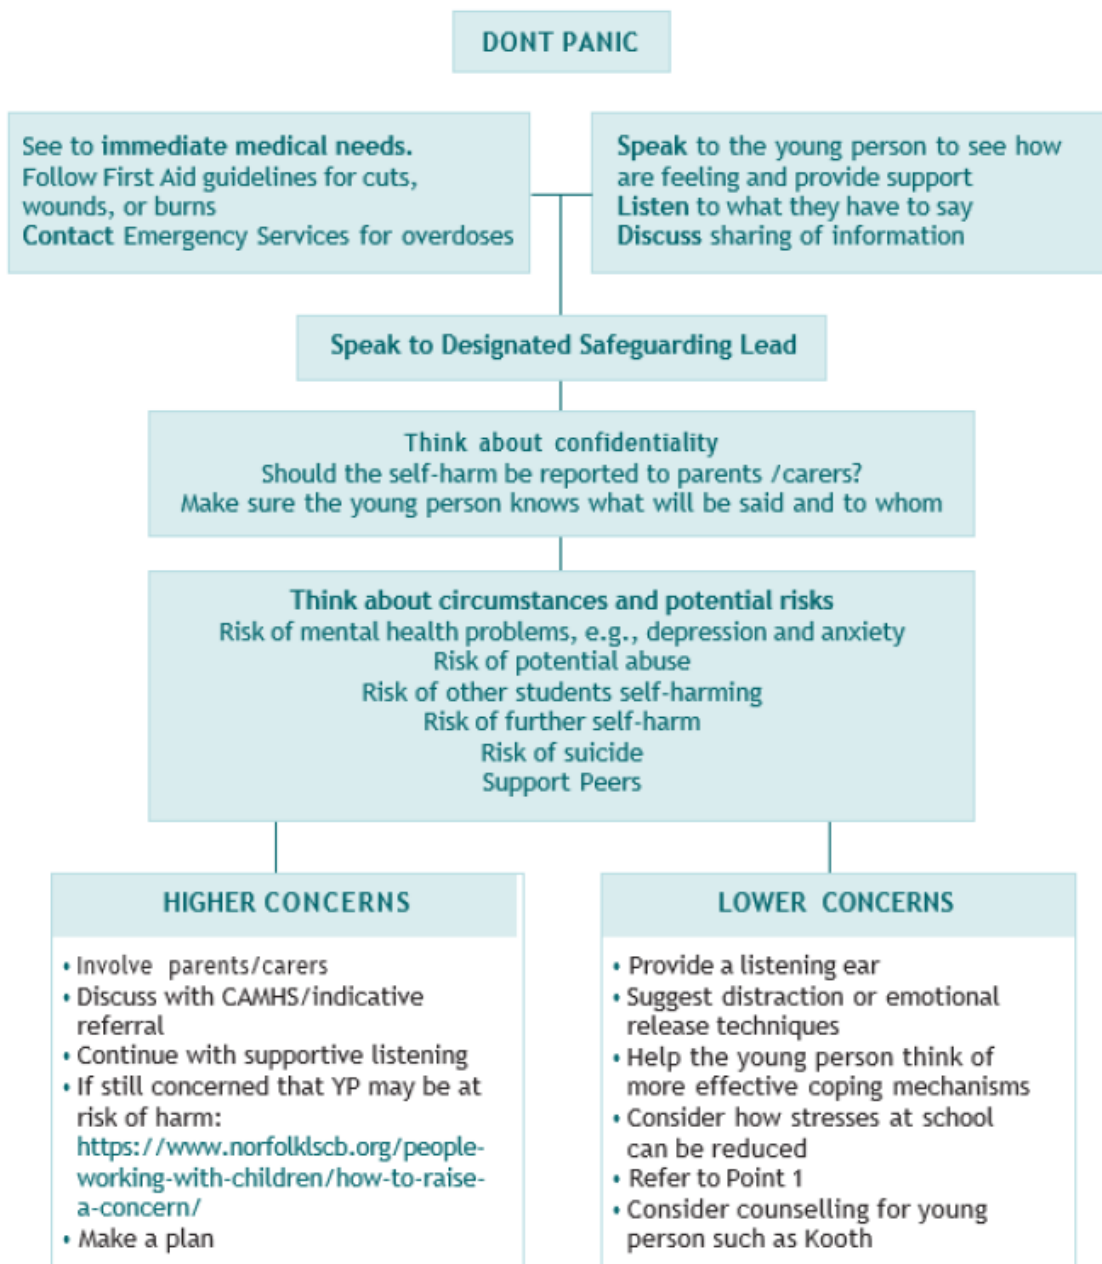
DONT PANIC

See to immediate medical needs.
Follow First Aid guidelines for cuts, wounds, or burns
Contact Emergency Services for overdoses

Speak to the young person to see how are feeling and provide support
Listen to what they have to say
Discuss sharing of information

Speak to Designated Safeguarding Lead

Think about confidentiality
Should the self-harm be reported to parents /carers?
Make sure the young person knows what will be said and to whom

Think about circumstances and potential risks
Risk of mental health problems, e.g., depression and anxiety
Risk of potential abuse
Risk of other students self-harming
Risk of further self-harm
Risk of suicide
Support Peers

HIGHER CONCERNS

• Involve parents/carers
• Discuss with CAMHS/indicative referral
• Continue with supportive listening
• If still concerned that YP may be at risk of harm: https://www.norfolklscb.org/people-working-with-children/how-to-raise-a-concern/
• Make a plan

LOWER CONCERNS

• Provide a listening ear
• Suggest distraction or emotional release techniques
• Help the young person think of more effective coping mechanisms
• Consider how stresses at school can be reduced
• Refer to Point 1
• Consider counselling for young person such as Kooth